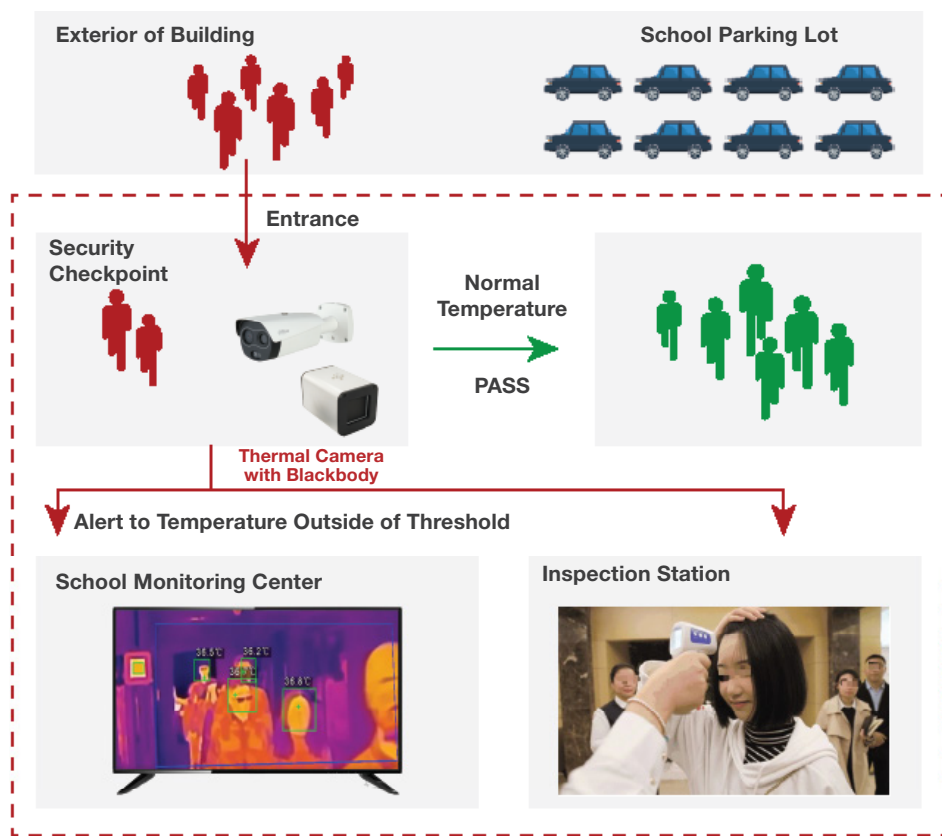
Exterior of Building

School Parking Lot

Entrance

Security Checkpoint

Normal Temperature

PASS

Thermal Camera with Blackbody

Alert to Temperature Outside of Threshold

School Monitoring Center

36.5℃

36.2℃

36.8℃

36.8℃

Inspection Station